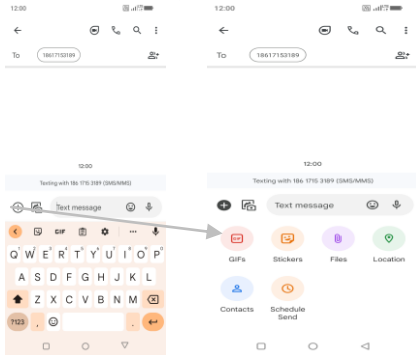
12:00

To 18617153189

12:00

Texting with 186 1715 3189 (SMS/MMS)

Text message

GIF

Q W E R T Y U I O P
A S D F G H J K L
Z X C V B N M

?123 , .

12:00

To 18617153189

12:00

Texting with 186 1715 3189 (SMS/MMS)

Text message

GIFs

Stickers

Files

Location

Contacts

Schedule Send